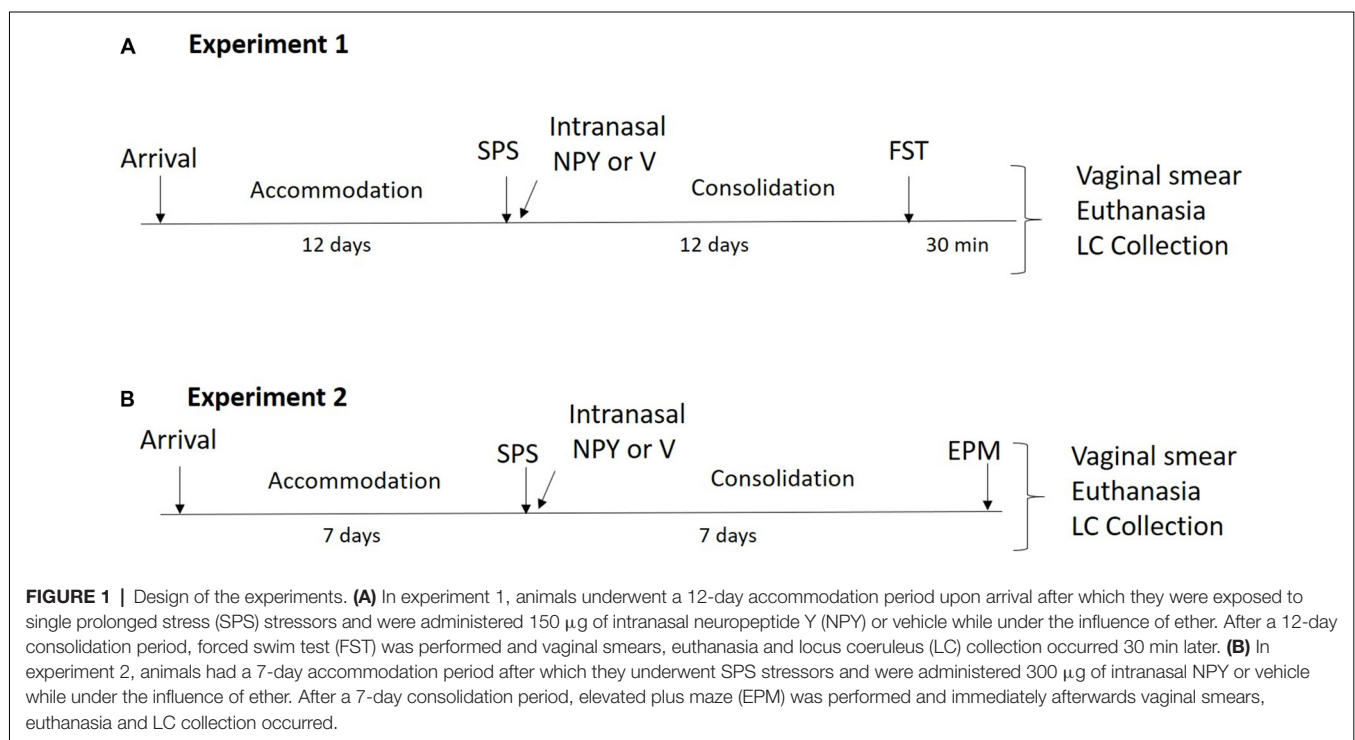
A **Experiment 1**

Arrival

Accommodation

12 days

SPS

Intranasal NPY or V

Consolidation

12 days

FST

30 min

Vaginal smear
Euthanasia
LC Collection

B **Experiment 2**

Arrival

Accommodation

7 days

SPS

Intranasal NPY or V

Consolidation

7 days

EPM

Vaginal smear
Euthanasia
LC Collection

**FIGURE 1 |** Design of the experiments. **(A)** In experiment 1, animals underwent a 12-day accommodation period upon arrival after which they were exposed to single prolonged stress (SPS) stressors and were administered 150 μg of intranasal neuropeptide Y (NPY) or vehicle while under the influence of ether. After a 12-day consolidation period, forced swim test (FST) was performed and vaginal smears, euthanasia and locus coeruleus (LC) collection occurred 30 min later. **(B)** In experiment 2, animals had a 7-day accommodation period after which they underwent SPS stressors and were administered 300 μg of intranasal NPY or vehicle while under the influence of ether. After a 7-day consolidation period, elevated plus maze (EPM) was performed and immediately afterwards vaginal smears, euthanasia and LC collection occurred.